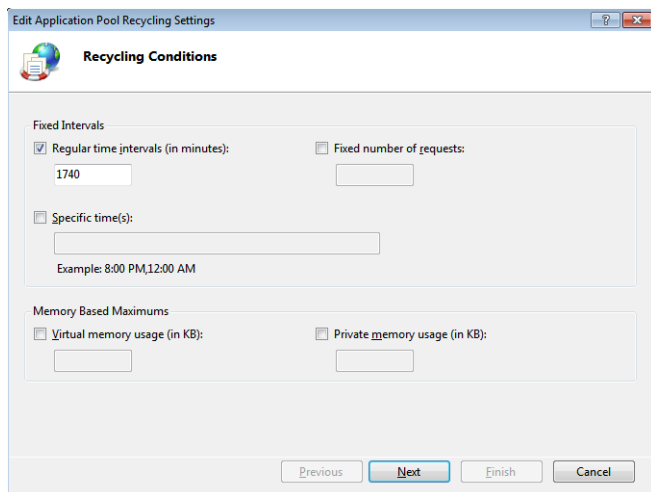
Edit Application Pool Recycling Settings

?

Recycling Conditions

Fixed Intervals

Regular time intervals (in minutes):

1740

Fixed number of requests:

Specific time(s):

Example: 8:00 PM,12:00 AM

Memory Based Maximums

Virtual memory usage (in KB):

Private memory usage (in KB):

Previous

Next

Finish

Cancel